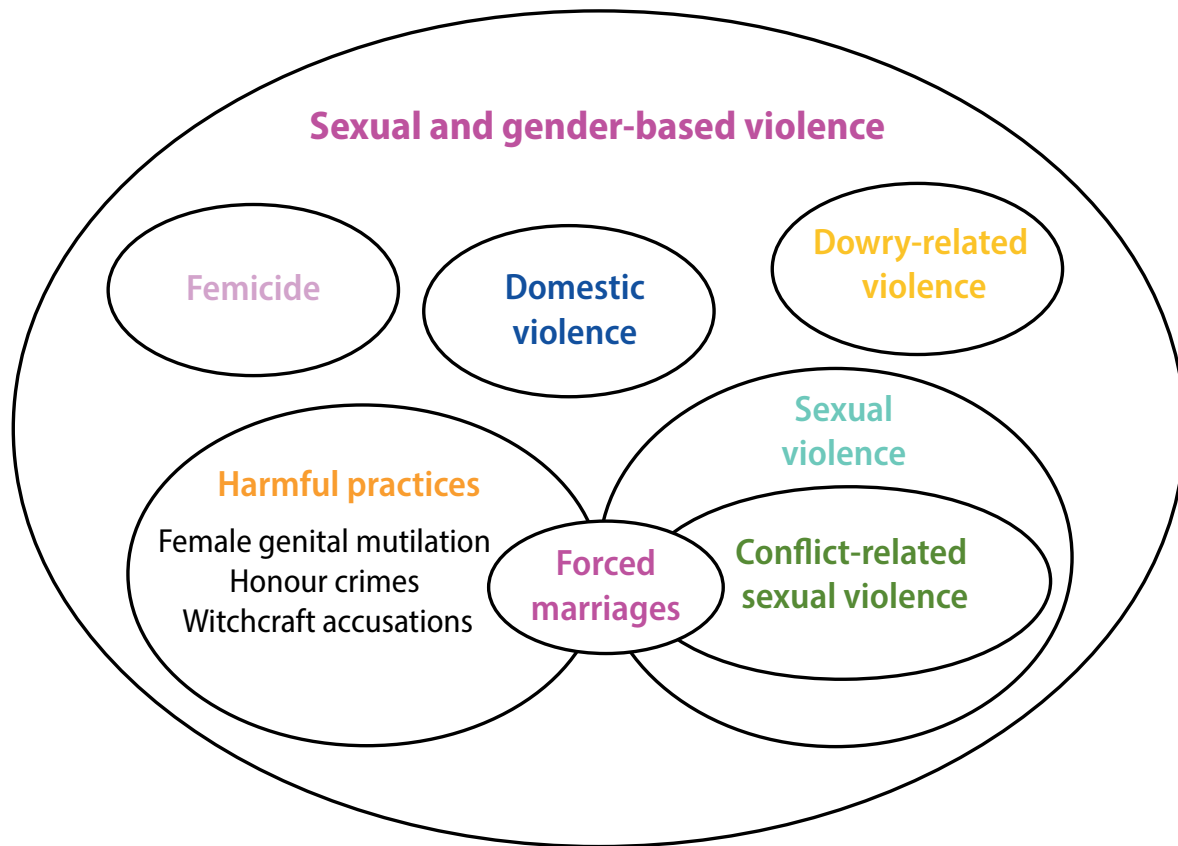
Sexual and gender-based violence

Femicide

Domestic violence

Dowry-related violence

Sexual violence

Harmful practices

Female genital mutilation
Honour crimes
Witchcraft accusations

Forced marriages

Conflict-related sexual violence